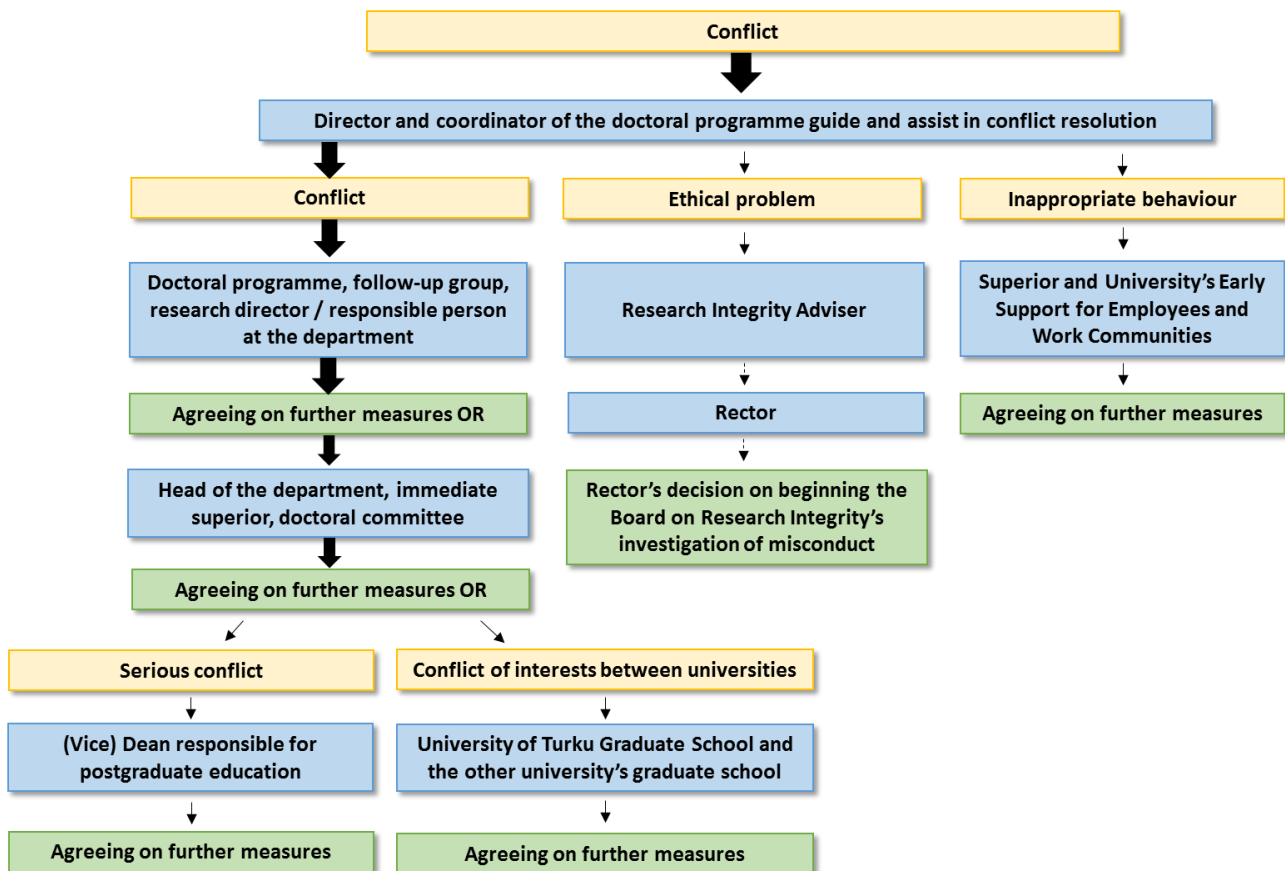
Conflict

Director and coordinator of the doctoral programme guide and assist in conflict resolution

Conflict

Doctoral programme, follow-up group, research director / responsible person at the department

Agreeing on further measures OR

Head of the department, immediate superior, doctoral committee

Agreeing on further measures OR

Serious conflict

(Vice) Dean responsible for postgraduate education

Agreeing on further measures

Conflict of interests between universities

University of Turku Graduate School and the other university's graduate school

Agreeing on further measures

Ethical problem

Research Integrity Adviser

Rector

Rector's decision on beginning the Board on Research Integrity's investigation of misconduct

Inappropriate behaviour

Superior and University's Early Support for Employees and Work Communities

Agreeing on further measures